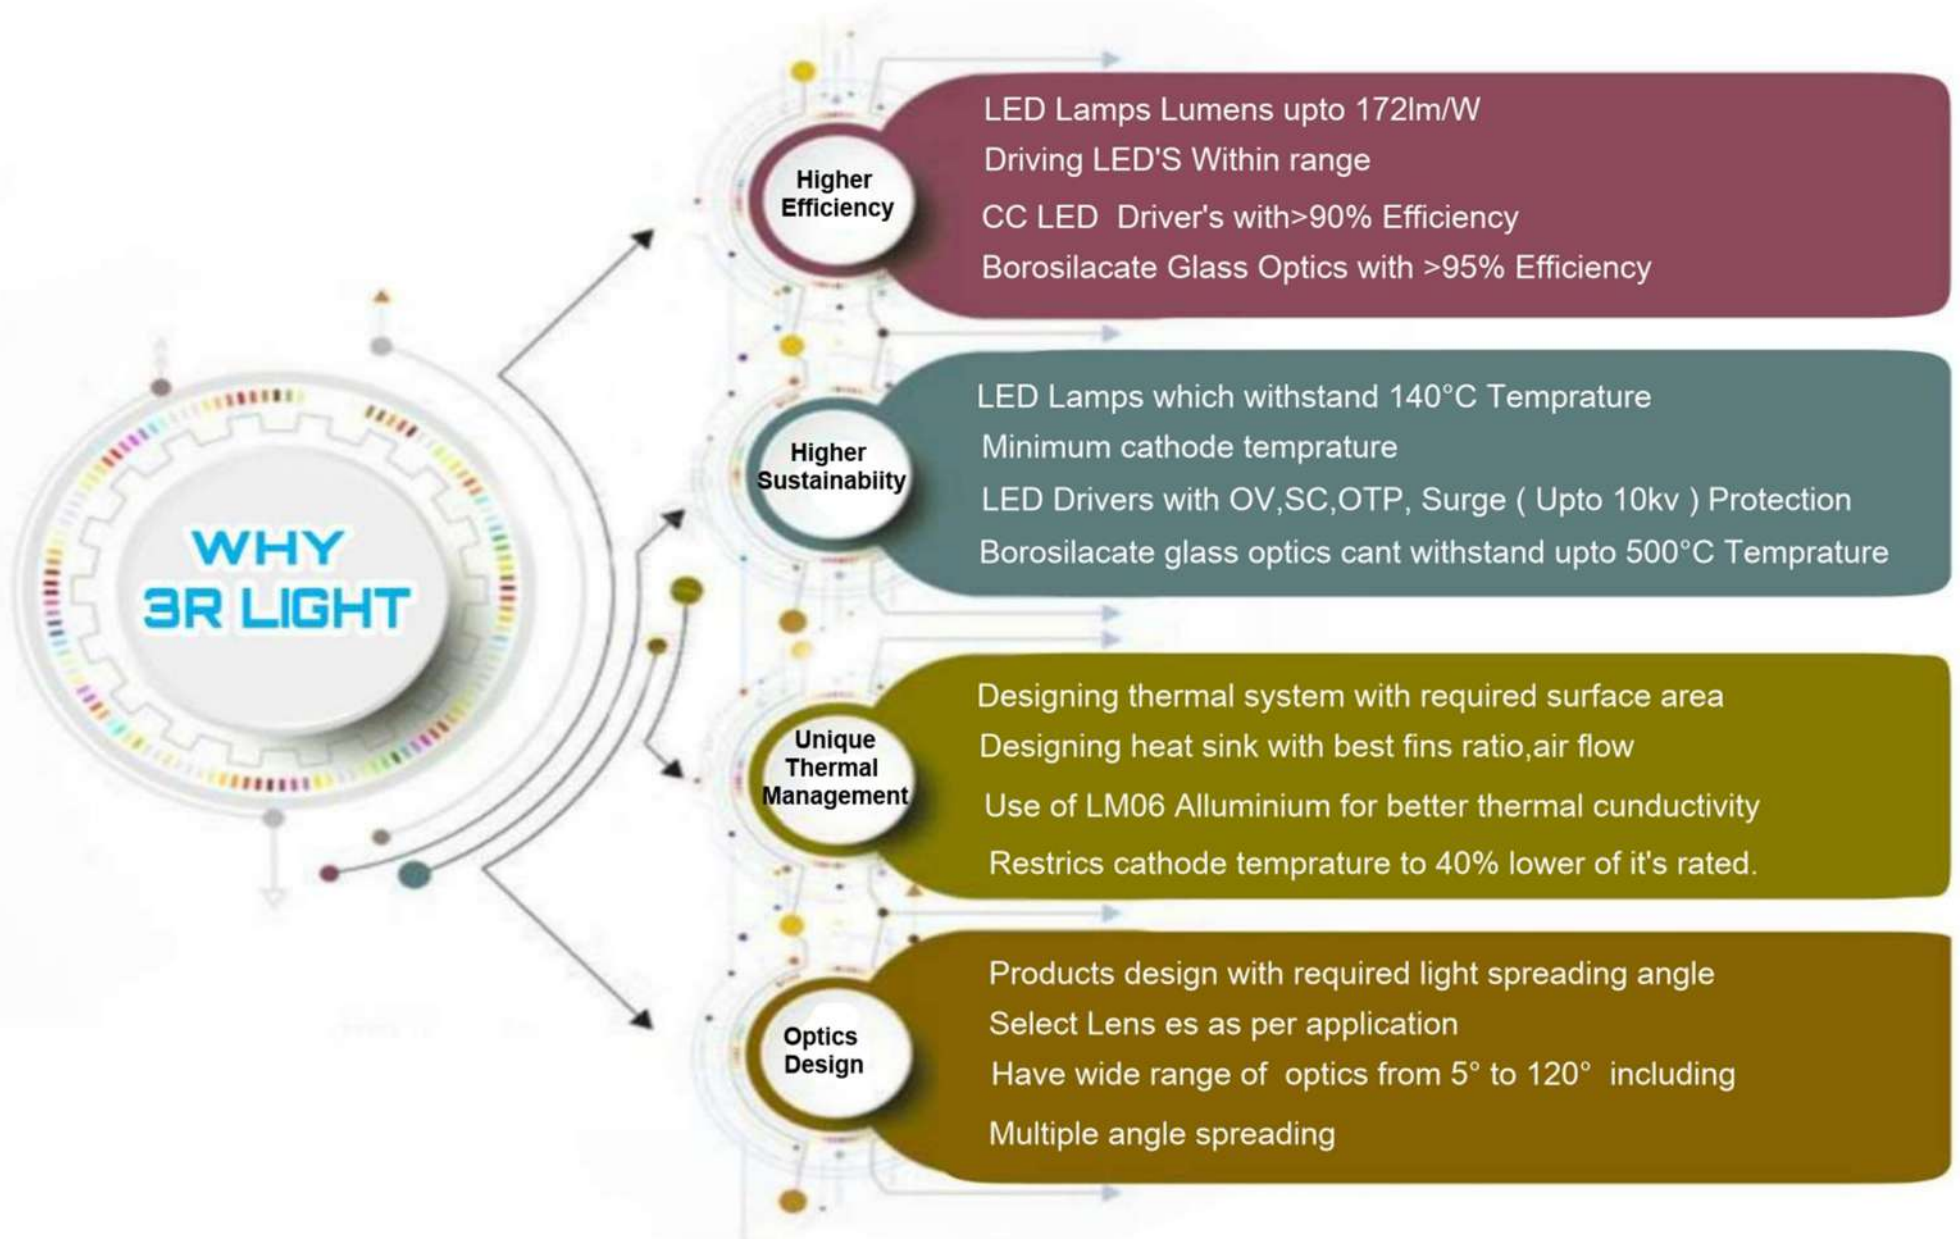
WHY 3R LIGHT

Higher Efficiency

LED Lamps Lumens upto 172lm/W
Driving LED'S Within range
CC LED Driver's with>90% Efficiency
Borosilacate Glass Optics with >95% Efficiency

Higher Sustainabiity

LED Lamps which withstand 140°C Temprature
Minimum cathode temprature
LED Drivers with OV,SC,OTP, Surge ( Upto 10kv ) Protection
Borosilacate glass optics cant withstand upto 500°C Temprature

Unique Thermal Management

Designing thermal system with required surface area
Designing heat sink with best fins ratio,air flow
Use of LM06 Alluminium for better thermal cunductivity
Restrics cathode temprature to 40% lower of it's rated.

Optics Design

Products design with required light spreading angle
Select Lens es as per application
Have wide range of optics from 5° to 120° including
Multiple angle spreading